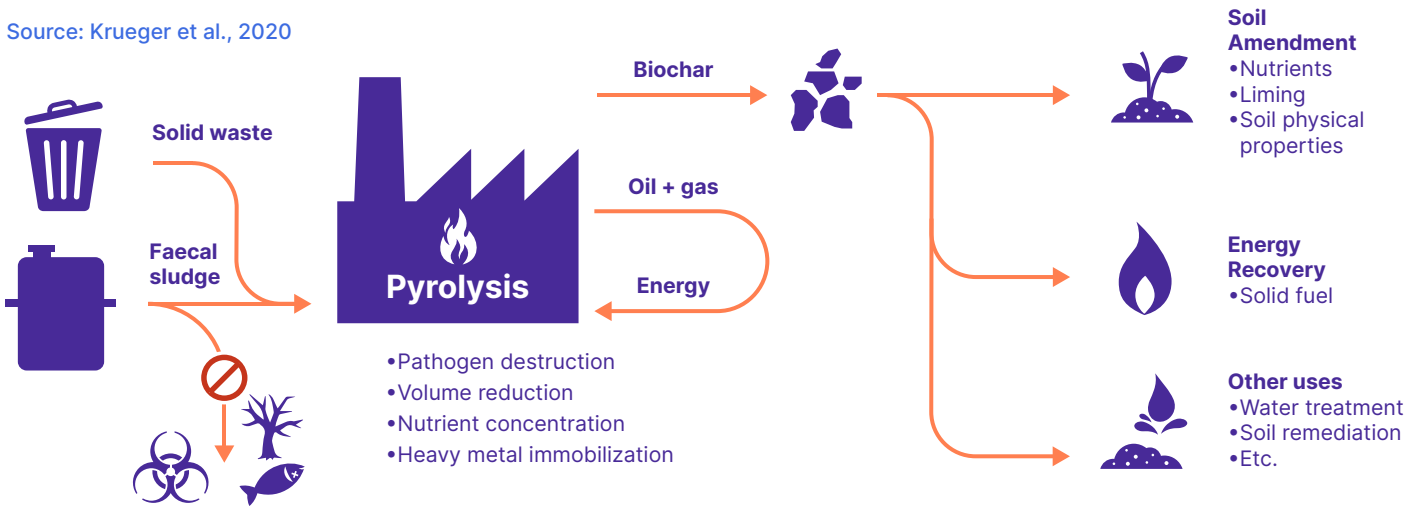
Source: Krueger et al., 2020

Solid waste

Faecal sludge

Pyrolysis

•Pathogen destruction
•Volume reduction
•Nutrient concentration
•Heavy metal immobilization

Biochar

Oil + gas

Energy

Soil Amendment
•Nutrients
•Liming
•Soil physical properties

Energy Recovery
•Solid fuel

Other uses
•Water treatment
•Soil remediation
•Etc.